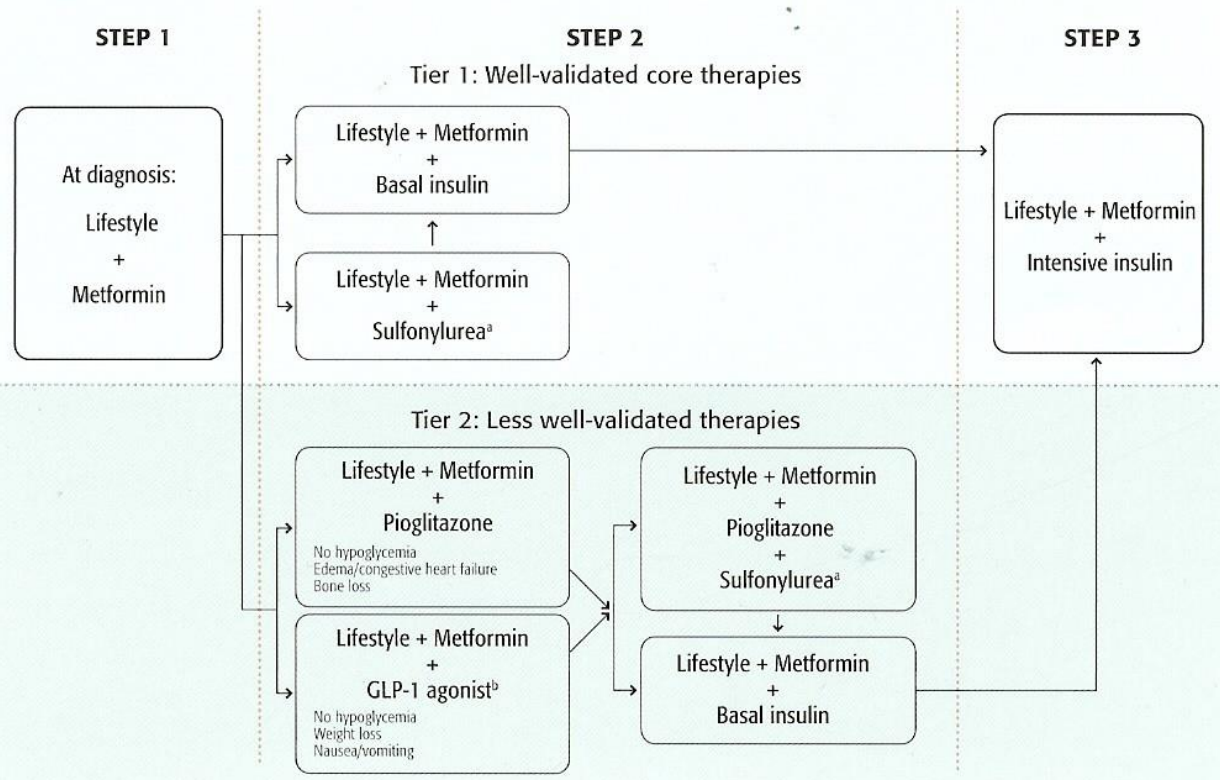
STEP 1

STEP 2

STEP 3

Tier 1: Well-validated core therapies

At diagnosis:
Lifestyle
+
Metformin

Lifestyle + Metformin
+
Basal insulin

Lifestyle + Metformin
+
Sulfonylurea$^{a}$

Lifestyle + Metformin
+
Intensive insulin

Tier 2: Less well-validated therapies

Lifestyle + Metformin
+
Pioglitazone
No hypoglycemia
Edema/congestive heart failure
Bone loss

Lifestyle + Metformin
+
GLP-1 agonist$^{b}$
No hypoglycemia
Weight loss
Nausea/vomiting

Lifestyle + Metformin
+
Pioglitazone
+
Sulfonylurea$^{a}$

Lifestyle + Metformin
+
Basal insulin